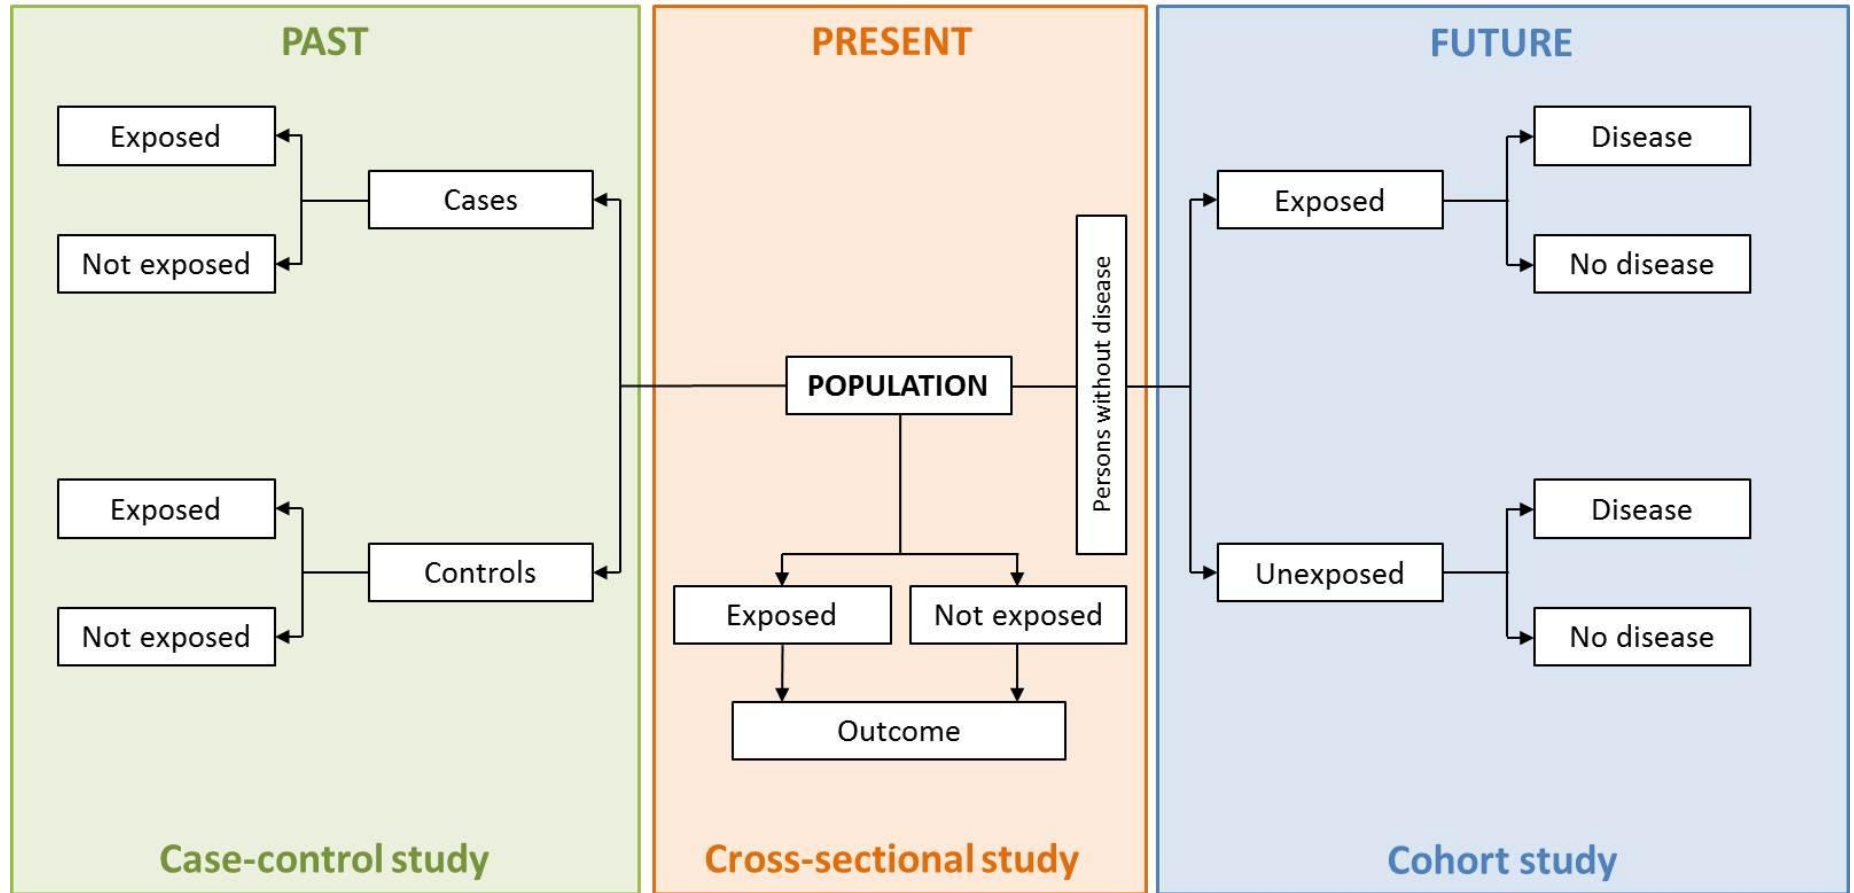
PAST

Exposed

Cases

Not exposed

Exposed

Controls

Not exposed

Case-control study

PRESENT

POPULATION

Persons without disease

Exposed

Not exposed

Outcome

Cross-sectional study

FUTURE

Disease

Exposed

No disease

Disease

Unexposed

No disease

Cohort study